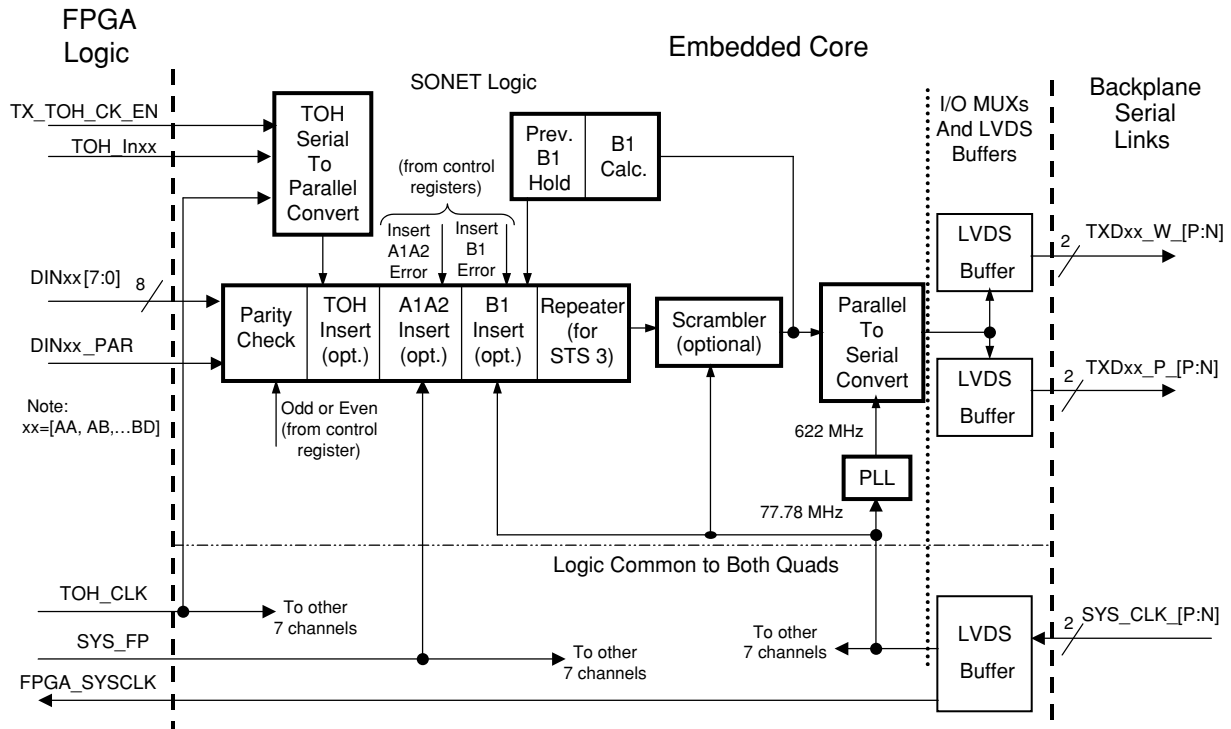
FPGA Logic

Embedded Core

SONET Logic

I/O MUXs And LVDS Buffers

Backplane Serial Links

TX_TOH_CK_EN

TOH_Inxx

TOH Serial To Parallel Convert

Prev. B1 Hold

B1 Calc.

(from control registers)

Insert A1A2 Error

Insert B1 Error

DINxx[7:0]

8

DINxx_PAR

Parity Check

TOH Insert (opt.)

A1A2 Insert (opt.)

B1 Insert (opt.)

Repeater (for STS 3)

Scrambler (optional)

Parallel To Serial Convert

LVDS Buffer

LVDS Buffer

2

TXDxx_W_[P:N]

2

TXDxx_P_[P:N]

Note: xx=[AA, AB,…BD]

Odd or Even (from control register)

622 MHz

PLL

77.78 MHz

Logic Common to Both Quads

TOH_CLK

To other 7 channels

SYS_FP

To other 7 channels

To other 7 channels

LVDS Buffer

2

SYS_CLK_[P:N]

FPGA_SYSCLK